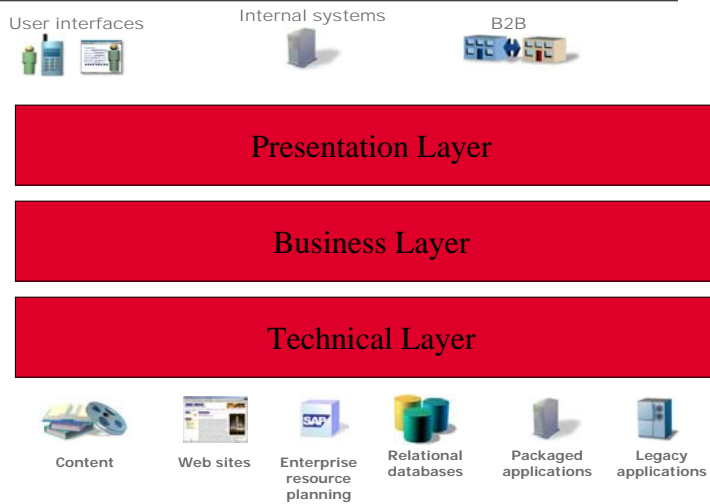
User interfaces

Internal systems

B2B

Presentation Layer

Business Layer

Technical Layer

Content

Web sites

SAP

Enterprise resource planning

Relational databases

Packaged applications

Legacy applications